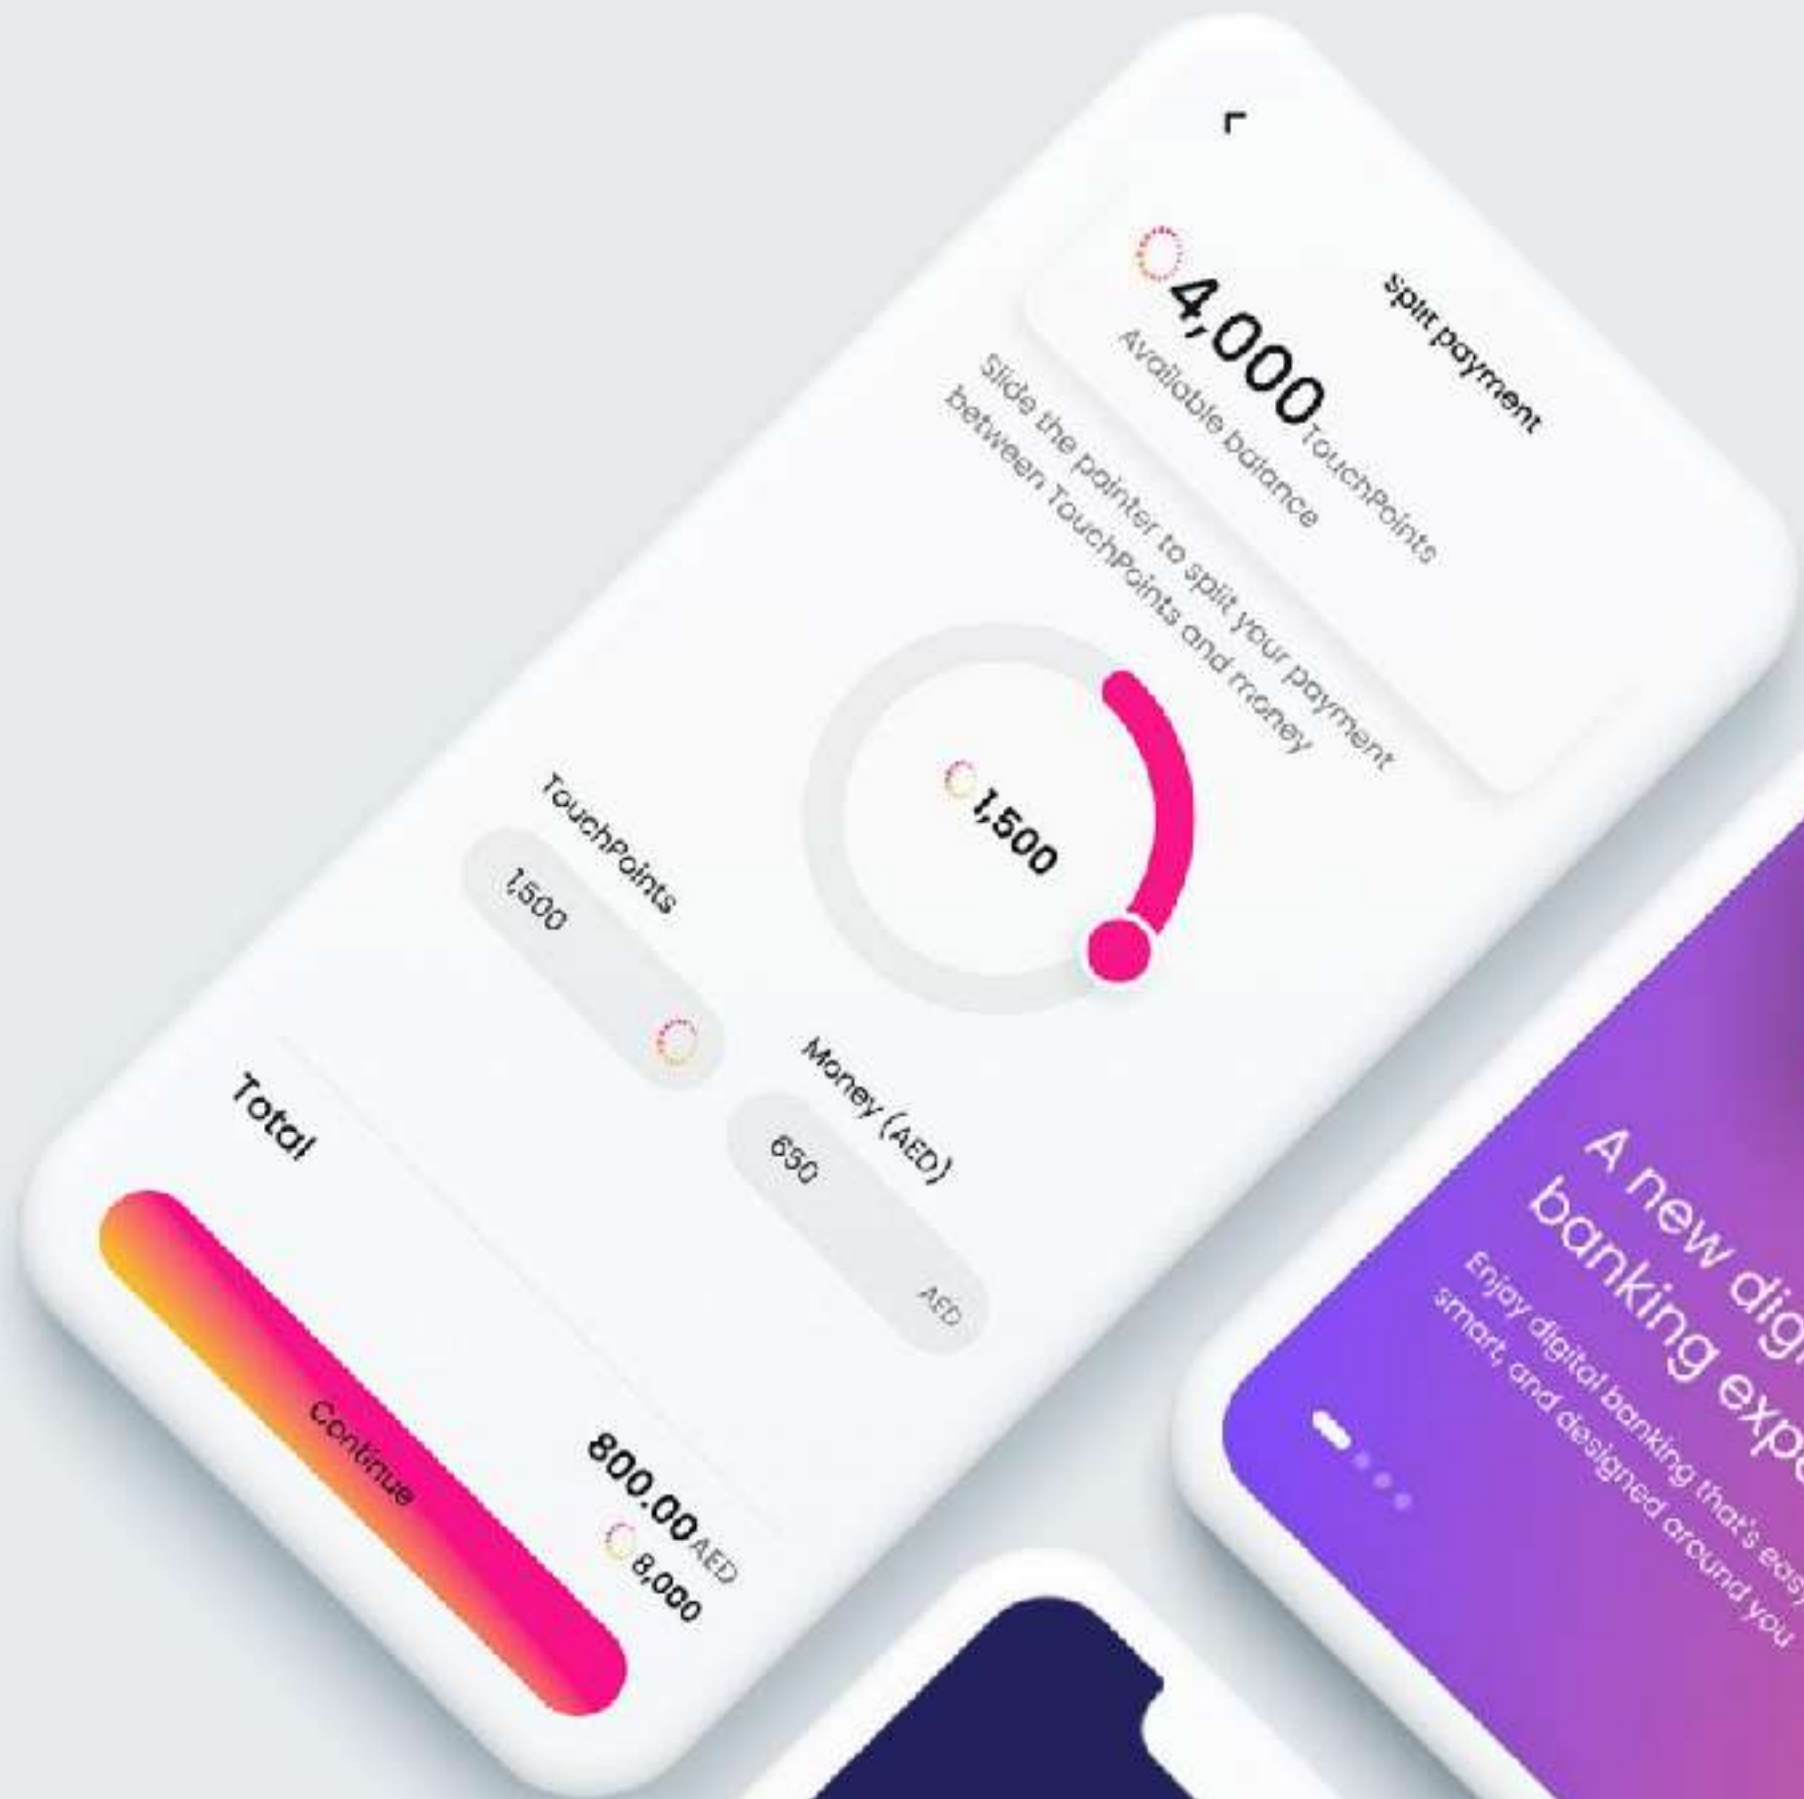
Split payment

4,000 TouchPoints
Available balance

Slide the painter to split your payment between TouchPoints and money

1,500

TouchPoints
1,500

Money (AED)
650
AED

Total
800.00 AED
8,000

Continue

A new dig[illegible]
banking exp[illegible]
Enjoy digital banking that's eas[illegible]
smart, and designed around you